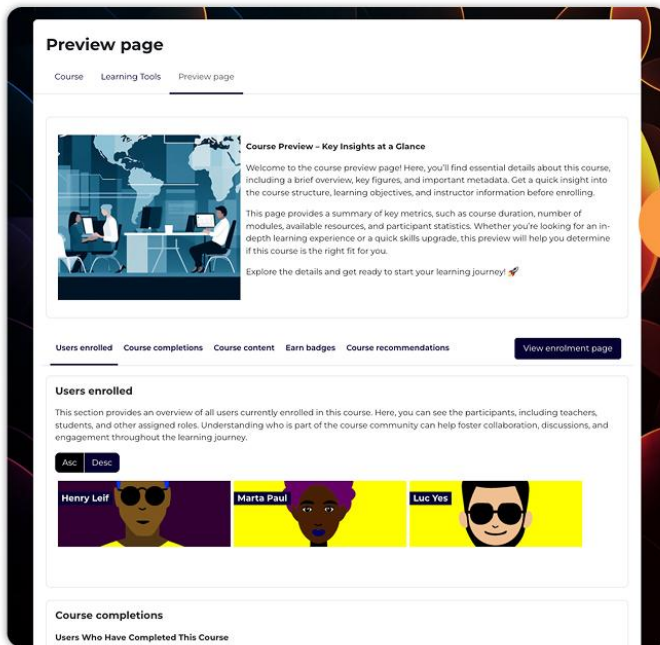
Preview page

Course Learning Tools Preview page

Course Preview – Key Insights at a Glance

Welcome to the course preview page! Here, you'll find essential details about this course, including a brief overview, key figures, and important metadata. Get a quick insight into the course structure, learning objectives, and instructor information before enrolling.

This page provides a summary of key metrics, such as course duration, number of modules, available resources, and participant statistics. Whether you're looking for an in-depth learning experience or a quick skills upgrade, this preview will help you determine if this course is the right fit for you.

Explore the details and get ready to start your learning journey! 🚀

Users enrolled Course completions Course content Earn badges Course recommendations View enrolment page

Users enrolled

This section provides an overview of all users currently enrolled in this course. Here, you can see the participants, including teachers, students, and other assigned roles. Understanding who is part of the course community can help foster collaboration, discussions, and engagement throughout the learning journey.

Asc Desc

Henry Leif Marta Paul Luc Yes

Course completions

Users Who Have Completed This Course